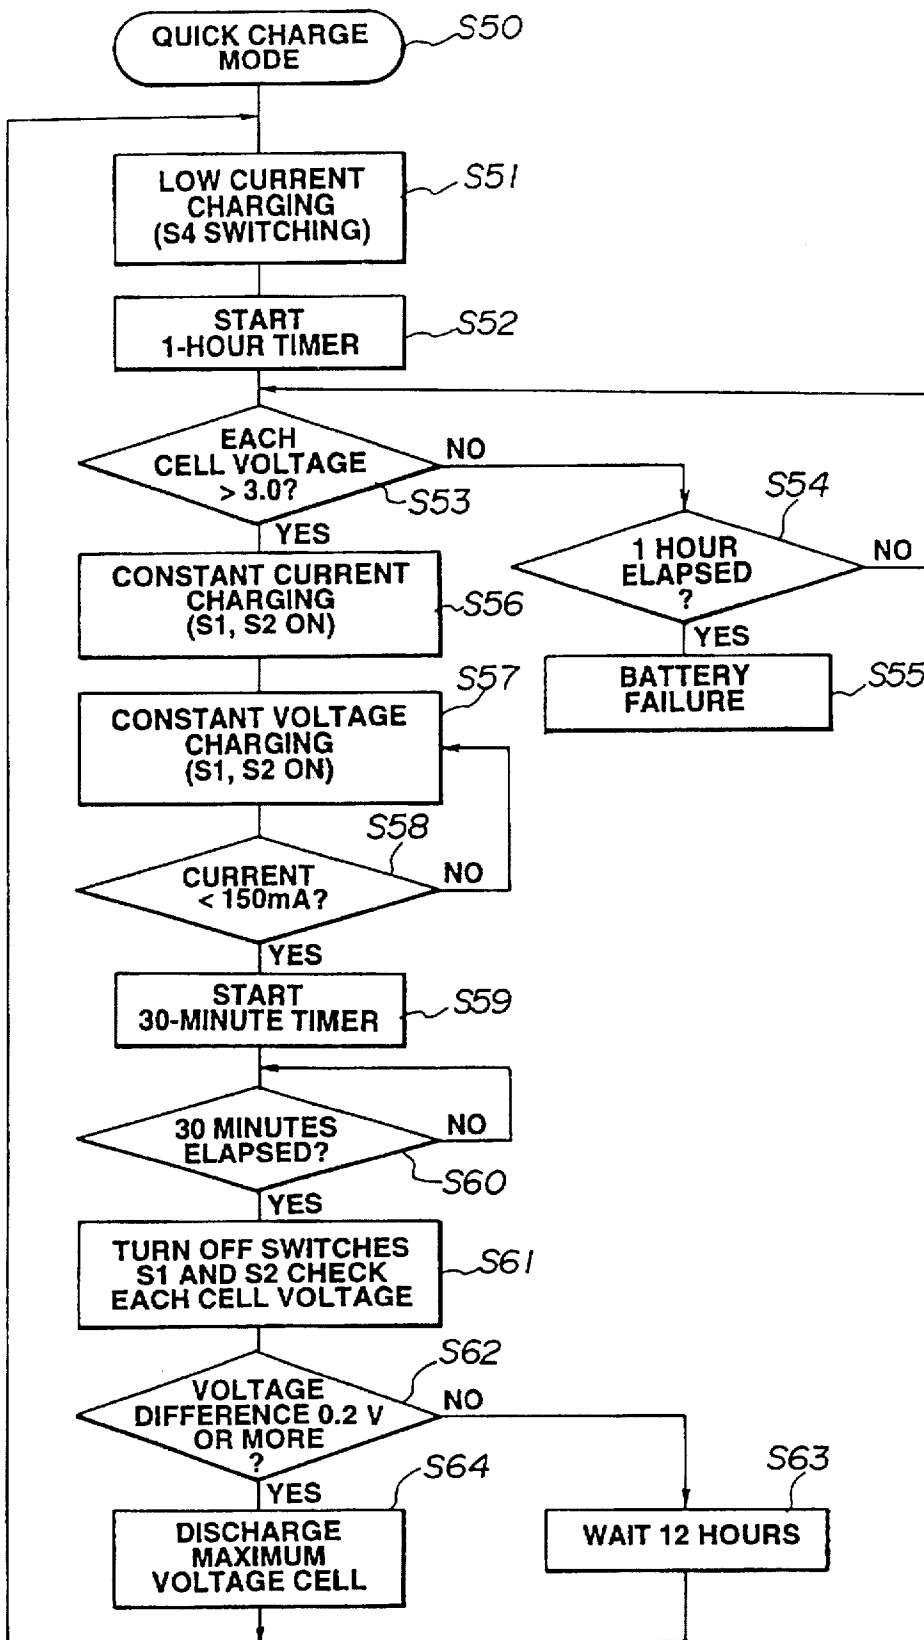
QUICK CHARGE MODE
S50

LOW CURRENT CHARGING (S4 SWITCHING)
S51

START 1-HOUR TIMER
S52

EACH CELL VOLTAGE > 3.0?
S53
NO
YES

S54
1 HOUR ELAPSED ?
NO
YES

BATTERY FAILURE
S55

CONSTANT CURRENT CHARGING (S1, S2 ON)
S56

S57
CONSTANT VOLTAGE CHARGING (S1, S2 ON)

S58
CURRENT < 150mA?
NO
YES

START 30-MINUTE TIMER
S59

30 MINUTES ELAPSED?
NO
S60
YES

TURN OFF SWITCHES S1 AND S2 CHECK EACH CELL VOLTAGE
S61

S62
VOLTAGE DIFFERENCE 0.2 V OR MORE ?
NO
YES

S64
DISCHARGE MAXIMUM VOLTAGE CELL

S63
WAIT 12 HOURS